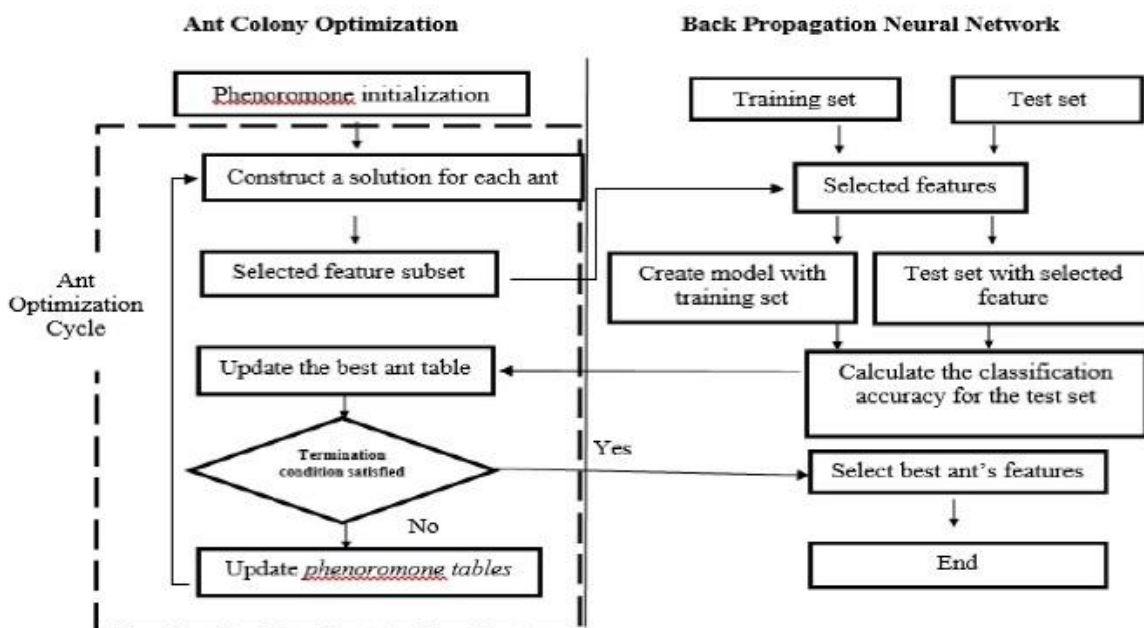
Ant Colony Optimization

Back Propagation Neural Network

Phenoromone initialization

Ant Optimization Cycle

Construct a solution for each ant

Selected feature subset

Update the best ant table

Termination condition satisfied

No

Update phenoromone tables

Yes

Training set

Test set

Selected features

Create model with training set

Test set with selected feature

Calculate the classification accuracy for the test set

Select best ant's features

End